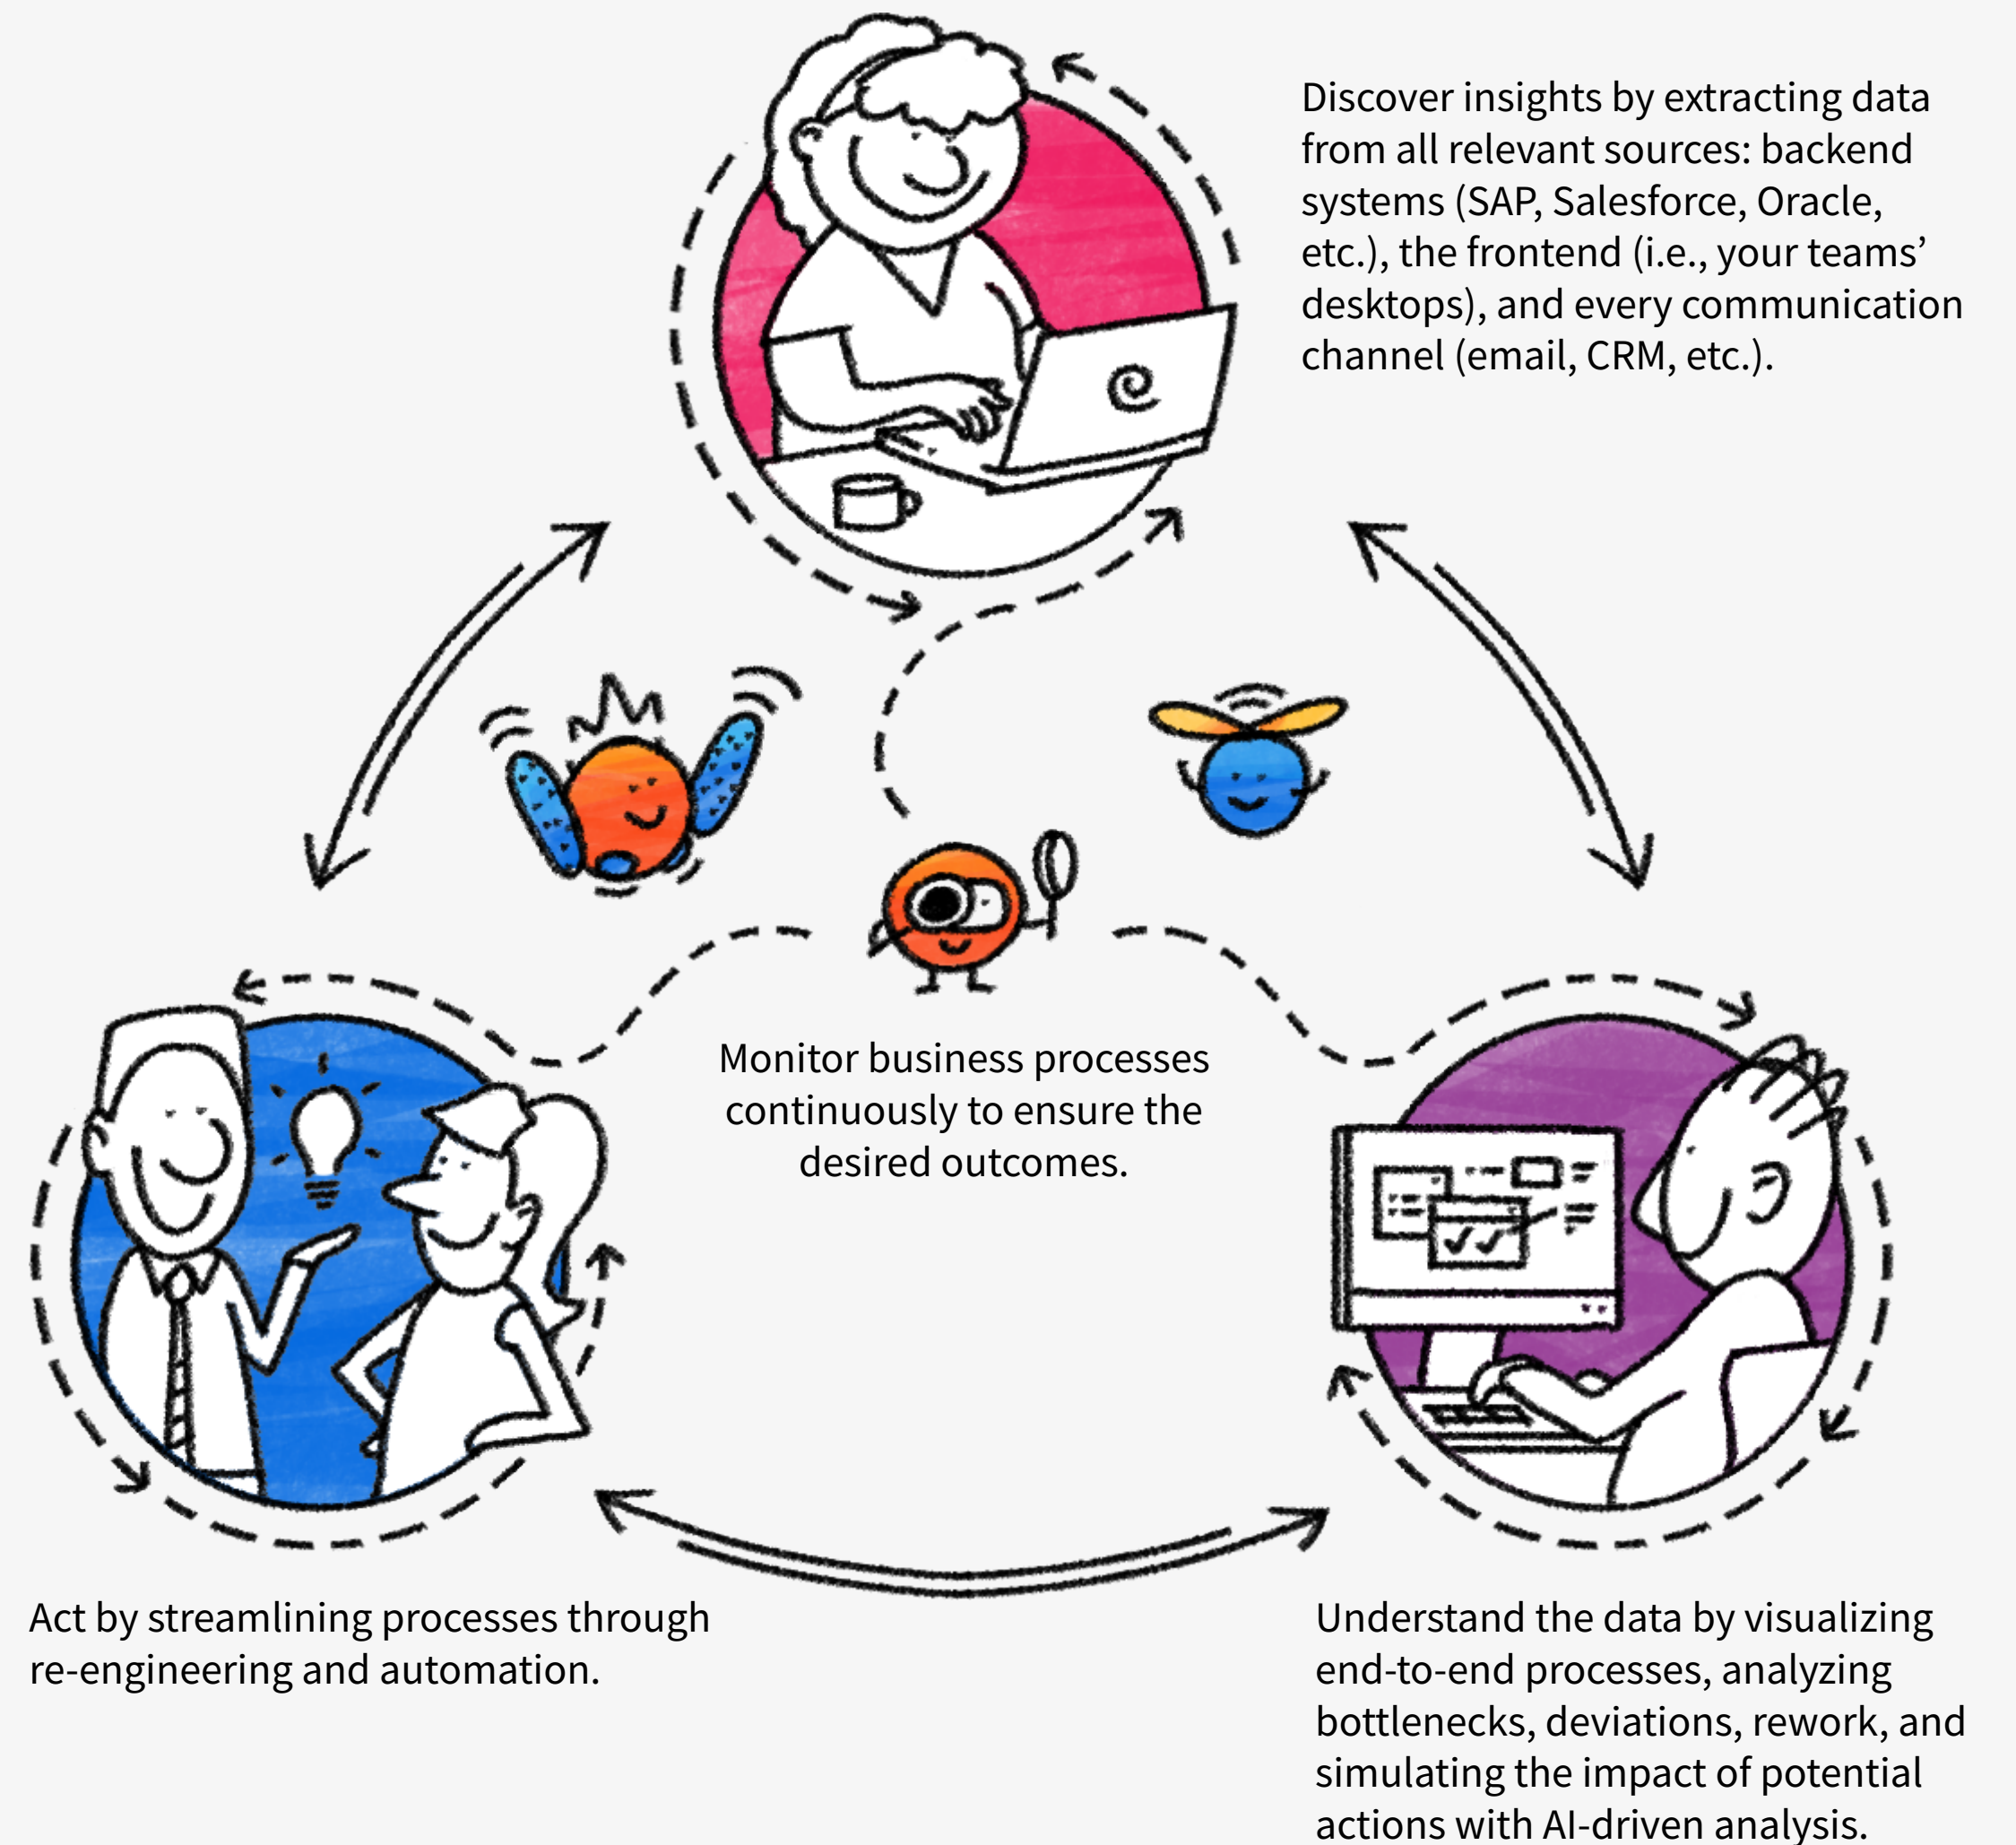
Discover insights by extracting data from all relevant sources: backend systems (SAP, Salesforce, Oracle, etc.), the frontend (i.e., your teams' desktops), and every communication channel (email, CRM, etc.).

Monitor business processes continuously to ensure the desired outcomes.

Act by streamlining processes through re-engineering and automation.

Understand the data by visualizing end-to-end processes, analyzing bottlenecks, deviations, rework, and simulating the impact of potential actions with AI-driven analysis.